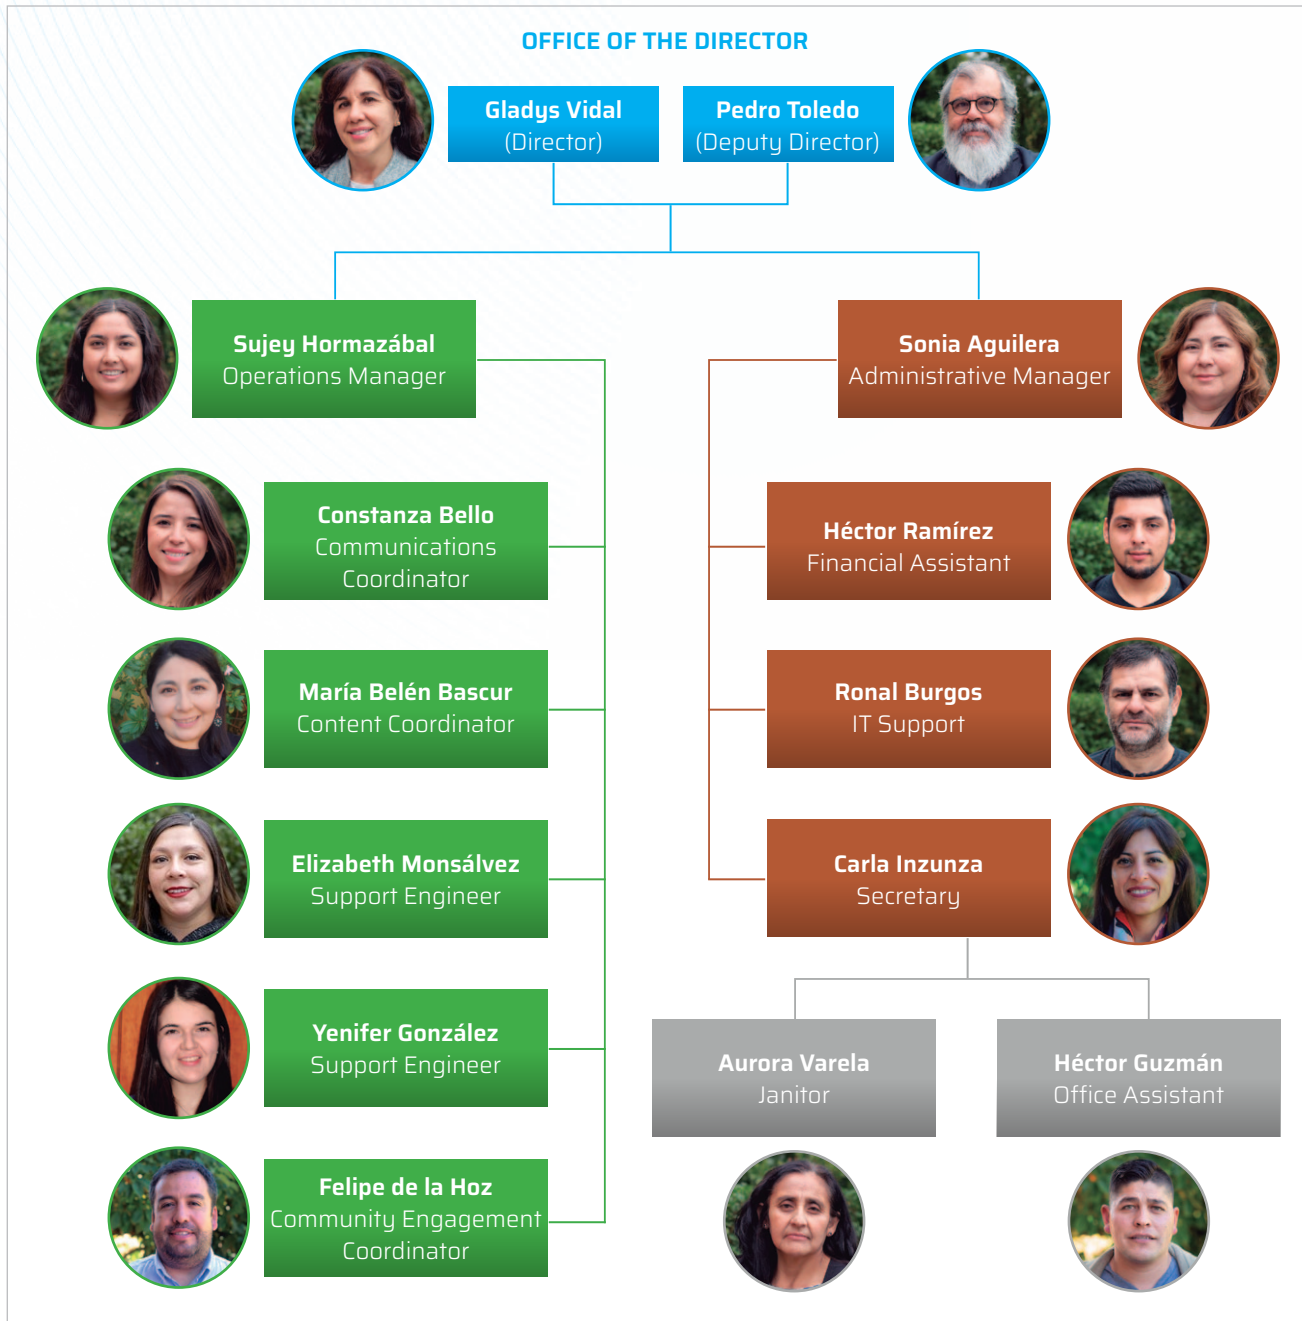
OFFICE OF THE DIRECTOR

Gladys Vidal
(Director)

Pedro Toledo
(Deputy Director)

Sujey Hormazábal
Operations Manager

Sonia Aguilera
Administrative Manager

Constanza Bello
Communications Coordinator

Héctor Ramírez
Financial Assistant

María Belén Bascur
Content Coordinator

Ronal Burgos
IT Support

Elizabeth Monsálvez
Support Engineer

Carla Inzunza
Secretary

Yenifer González
Support Engineer

Aurora Varela
Janitor

Héctor Guzmán
Office Assistant

Felipe de la Hoz
Community Engagement Coordinator